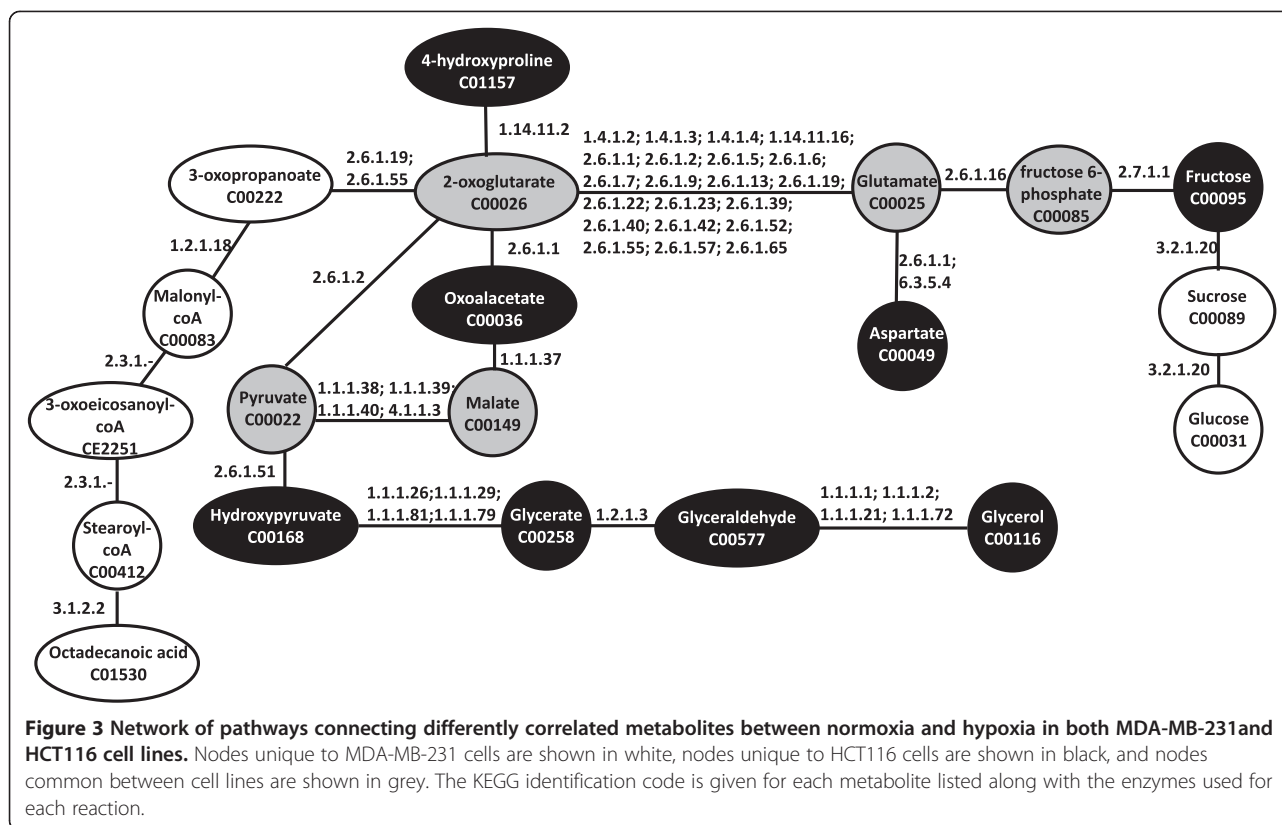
4-hydroxyproline
C01157

1.14.11.2

3-oxopropanoate
C00222

2.6.1.19;
2.6.1.55

2-oxoglutarate
C00026

1.4.1.2; 1.4.1.3; 1.4.1.4; 1.14.11.16;
2.6.1.1; 2.6.1.2; 2.6.1.5; 2.6.1.6;
2.6.1.7; 2.6.1.9; 2.6.1.13; 2.6.1.19;
2.6.1.22; 2.6.1.23; 2.6.1.39;
2.6.1.40; 2.6.1.42; 2.6.1.52;
2.6.1.55; 2.6.1.57; 2.6.1.65

Glutamate
C00025

2.6.1.16

fructose 6-phosphate
C00085

2.7.1.1

Fructose
C00095

1.2.1.18

Malonyl-coA
C00083

2.6.1.2

2.6.1.1

Oxoalacetate
C00036

2.6.1.1;
6.3.5.4

Aspartate
C00049

3.2.1.20

Sucrose
C00089

3.2.1.20

Glucose
C00031

2.3.1.-

1.1.1.37

3-oxoeicosanoyl-coA
CE2251

Pyruvate
C00022

1.1.1.38; 1.1.1.39;
1.1.1.40; 4.1.1.3

Malate
C00149

2.3.1.-

2.6.1.51

Hydroxypyruvate
C00168

1.1.1.26;1.1.1.29;
1.1.1.81;1.1.1.79

Glycerate
C00258

1.2.1.3

Glyceraldehyde
C00577

1.1.1.1; 1.1.1.2;
1.1.1.21; 1.1.1.72

Glycerol
C00116

Stearoyl-coA
C00412

3.1.2.2

Octadecanoic acid
C01530

**Figure 3 Network of pathways connecting differently correlated metabolites between normoxia and hypoxia in both MDA-MB-231and HCT116 cell lines.** Nodes unique to MDA-MB-231 cells are shown in white, nodes unique to HCT116 cells are shown in black, and nodes common between cell lines are shown in grey. The KEGG identification code is given for each metabolite listed along with the enzymes used for each reaction.